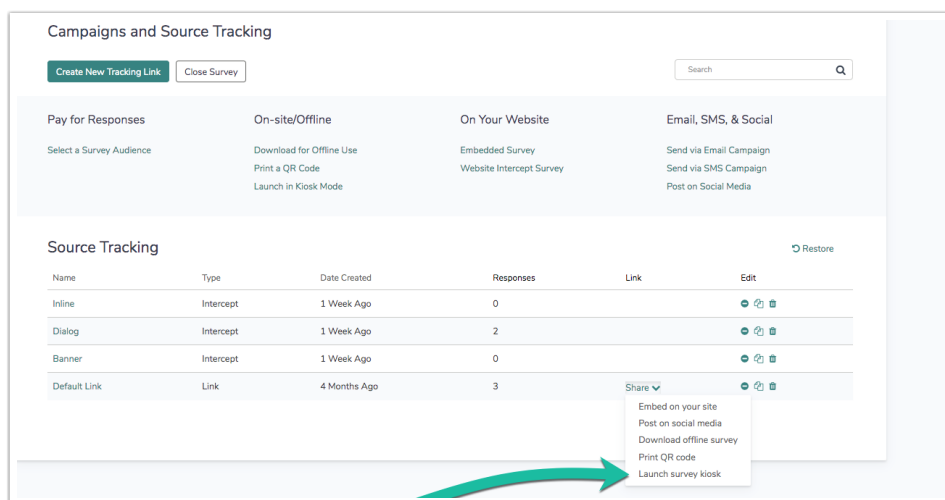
Campaigns and Source Tracking

Create New Tracking Link Close Survey

Search

Pay for Responses
Select a Survey Audience

On-site/Offline
Download for Offline Use
Print a QR Code
Launch in Kiosk Mode

On Your Website
Embedded Survey
Website Intercept Survey

Email, SMS, & Social
Send via Email Campaign
Send via SMS Campaign
Post on Social Media

Source Tracking

Restore

| Name | Type | Date Created | Responses | Link | Edit |
|---|---|---|---|---|---|
| Inline | Intercept | 1 Week Ago | 0 | | |
| Dialog | Intercept | 1 Week Ago | 2 | | |
| Banner | Intercept | 1 Week Ago | 0 | | |
| Default Link | Link | 4 Months Ago | 3 | Share | |

Embed on your site
Post on social media
Download offline survey
Print QR code
Launch survey kiosk